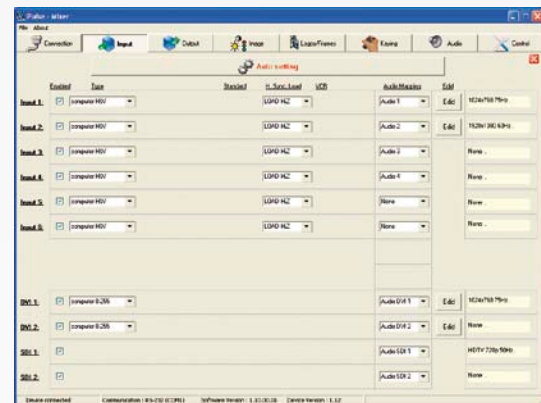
Pulse - kiter
File About
Connection Input Output Image Logos/Frames Keying Audio Control
Auto setting

| | Enabled | Type | Standard | H. Sync. Load | VCR | Audio Mapping | Edit | |
|---|---|---|---|---|---|---|---|---|
| Input 1: | ☑ | computer HSV | | LOAD HiZ | | Audio 1 | Edit | 1024x768 75Hz |
| Input 2: | ☑ | computer HSV | | LOAD HiZ | | Audio 2 | Edit | 1920x1080 60Hz |
| Input 3: | ☑ | computer HSV | | LOAD HiZ | | Audio 3 | | None |
| Input 4: | ☑ | computer HSV | | LOAD HiZ | | Audio 4 | | None |
| Input 5: | ☑ | computer HSV | | LOAD HiZ | | None | | None |
| Input 6: | ☑ | computer HSV | | LOAD HiZ | | None | | None |
| DVI 1: | ☑ | computer 8:255 | | | | Audio DVI 1 | Edit | 1024x768 75Hz |
| DVI 2: | ☑ | computer 8:255 | | | | Audio DVI 2 | Edit | None |
| SDI 1: | ☑ | | | | | Audio SDI 1 | | HDTV 720p 50Hz |
| SDI 2: | ☑ | | | | | Audio SDI 2 | | None |

Device connected Communication : RS-232 (COM1) Software Version : 1.33.00.08 Device Version : 1.12